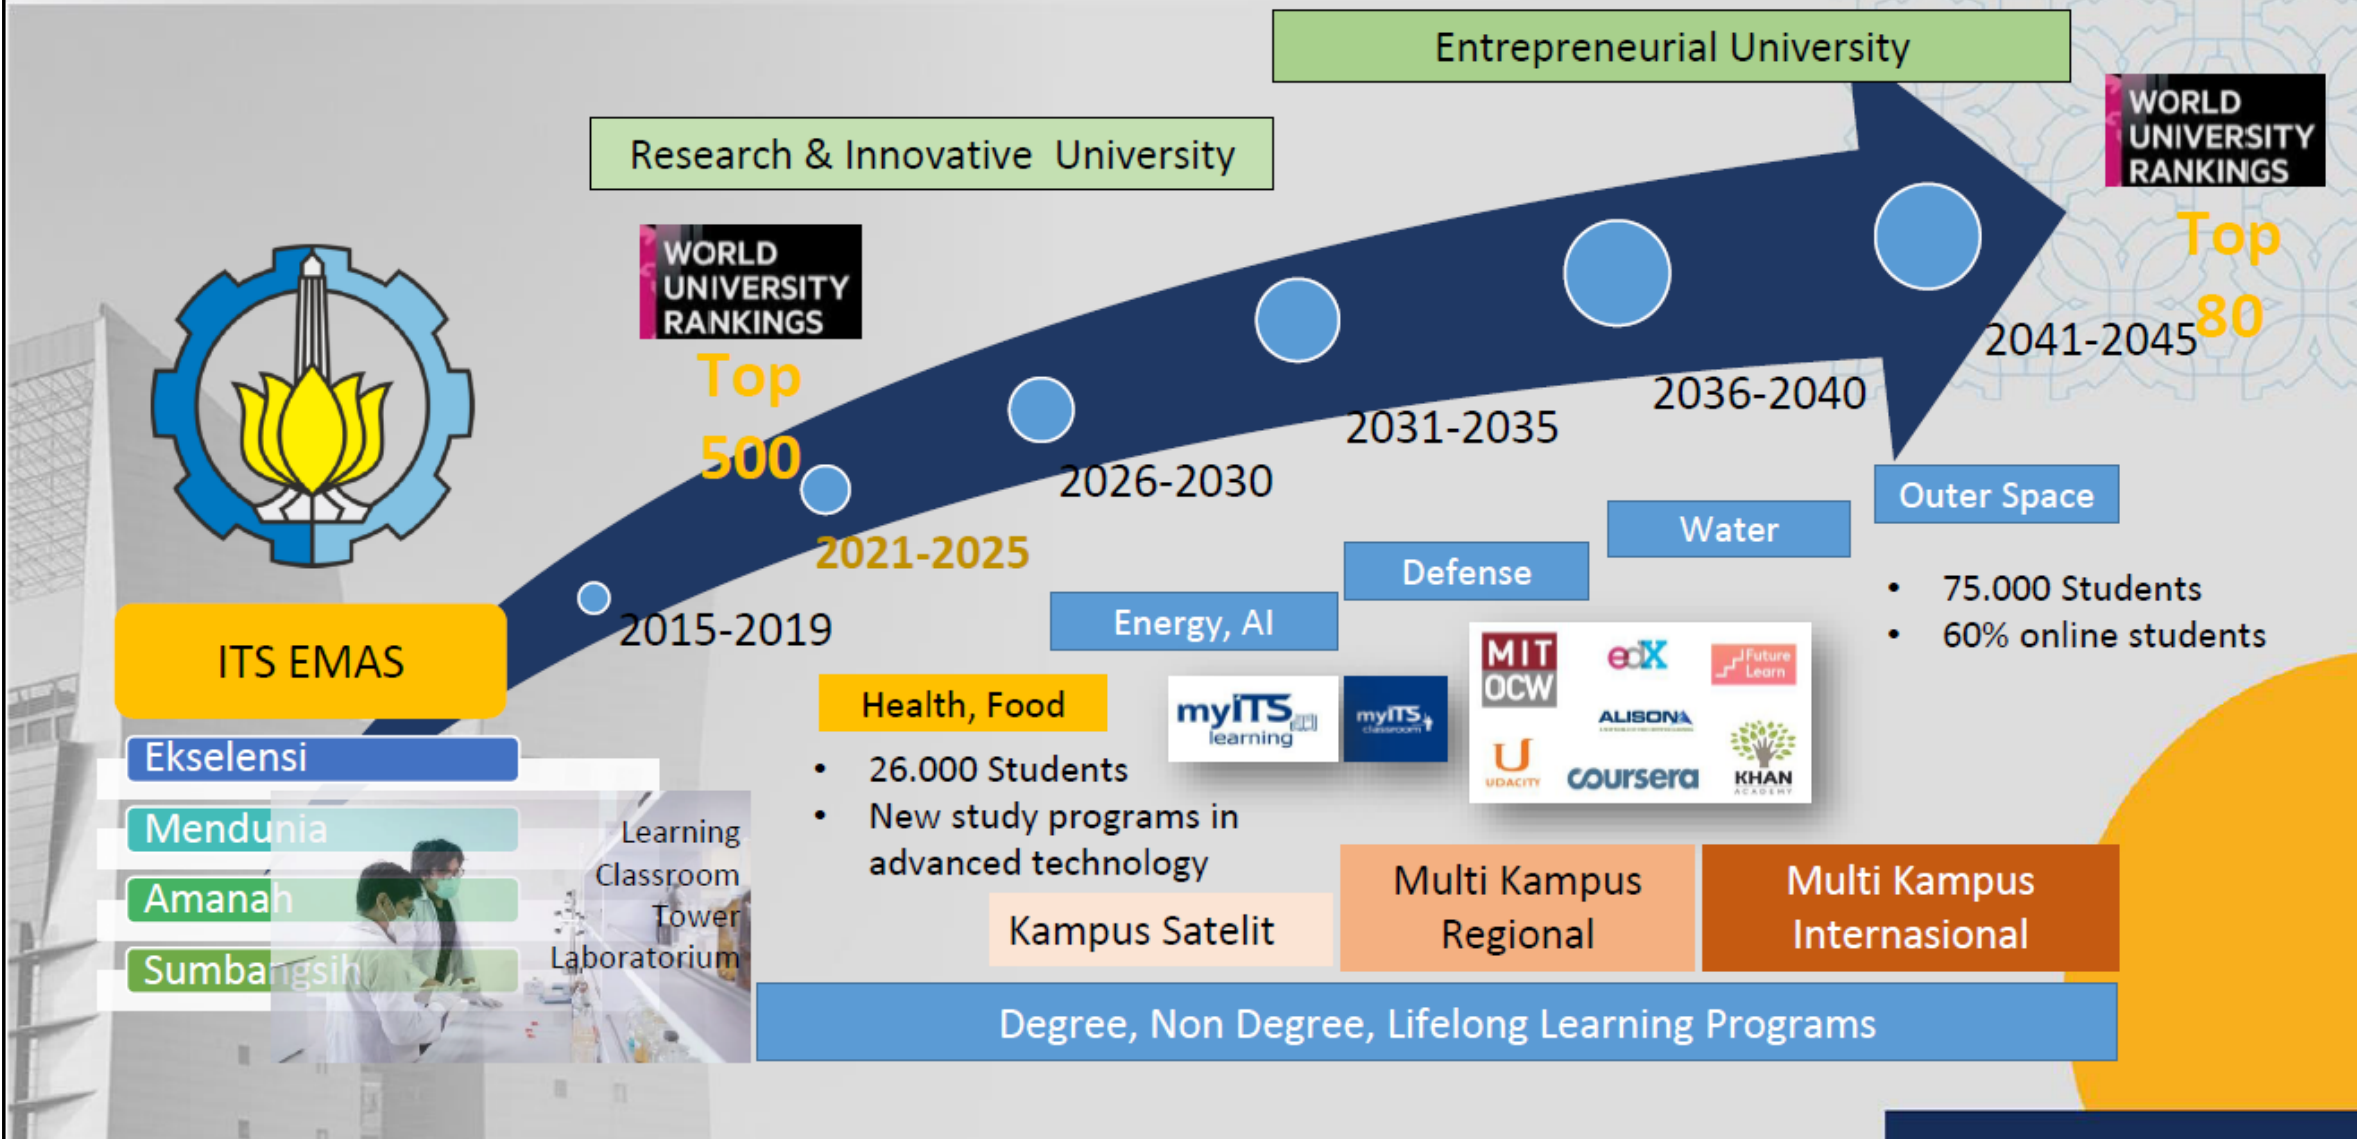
Entrepreneurial University

Research & Innovative University

WORLD UNIVERSITY RANKINGS
Top 500

WORLD UNIVERSITY RANKINGS
Top 80

2041-2045

2036-2040

2031-2035

2026-2030

2021-2025

2015-2019

ITS EMAS

Ekselensi
Mendunia
Amanah
Sumbangsih

Learning
Classroom
Tower
Laboratorium

Outer Space
Water
Defense
Energy, AI
Health, Food

• 75.000 Students
• 60% online students

• 26.000 Students
• New study programs in advanced technology

myITS learning
myITS classroom

MIT OCW
edX
FutureLearn
ALISON
UDACITY
coursera
KHAN ACADEMY

Kampus Satelit
Multi Kampus Regional
Multi Kampus Internasional

Degree, Non Degree, Lifelong Learning Programs